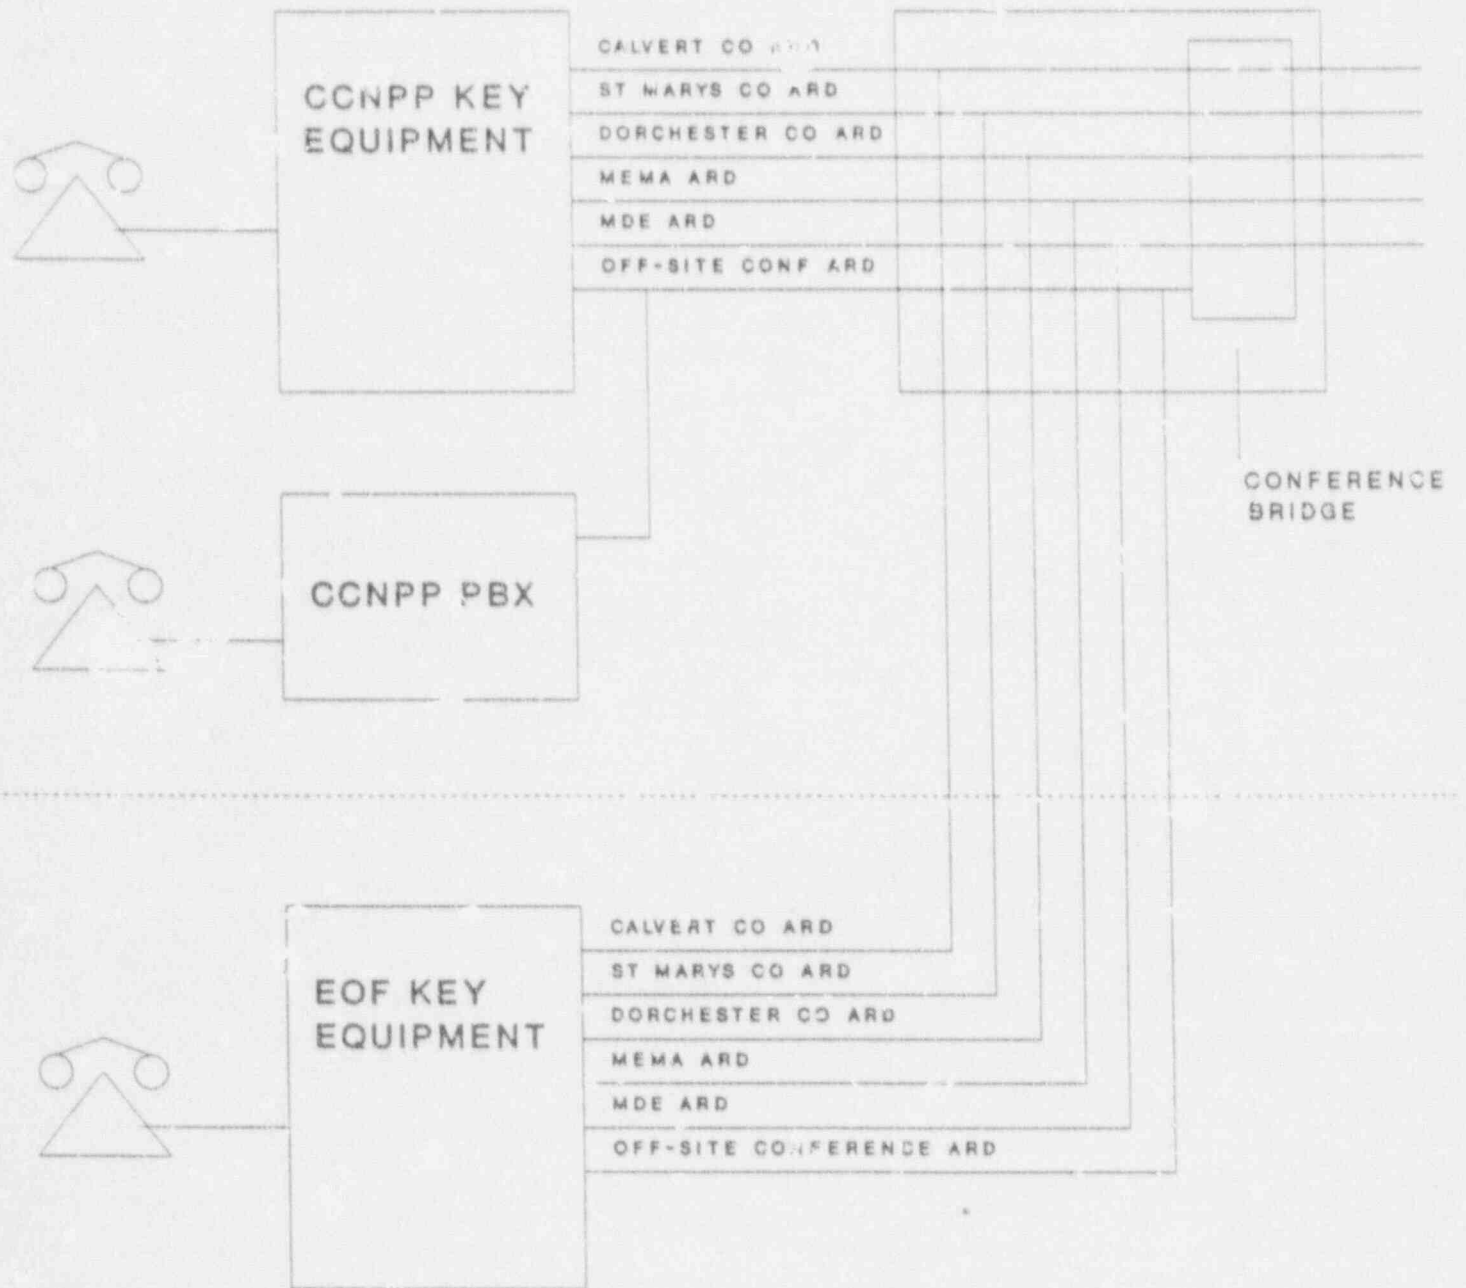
CCNPP KEY EQUIPMENT

CALVERT CO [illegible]
ST MARYS CO ARD
DORCHESTER CO ARD
MEMA ARD
MDE ARD
OFF-SITE CONF ARD

CONFERENCE BRIDGE

CCNPP PBX

EOF KEY EQUIPMENT

CALVERT CO ARD
ST MARYS CO ARD
DORCHESTER CO ARD
MEMA ARD
MDE ARD
OFF-SITE CONFERENCE ARD